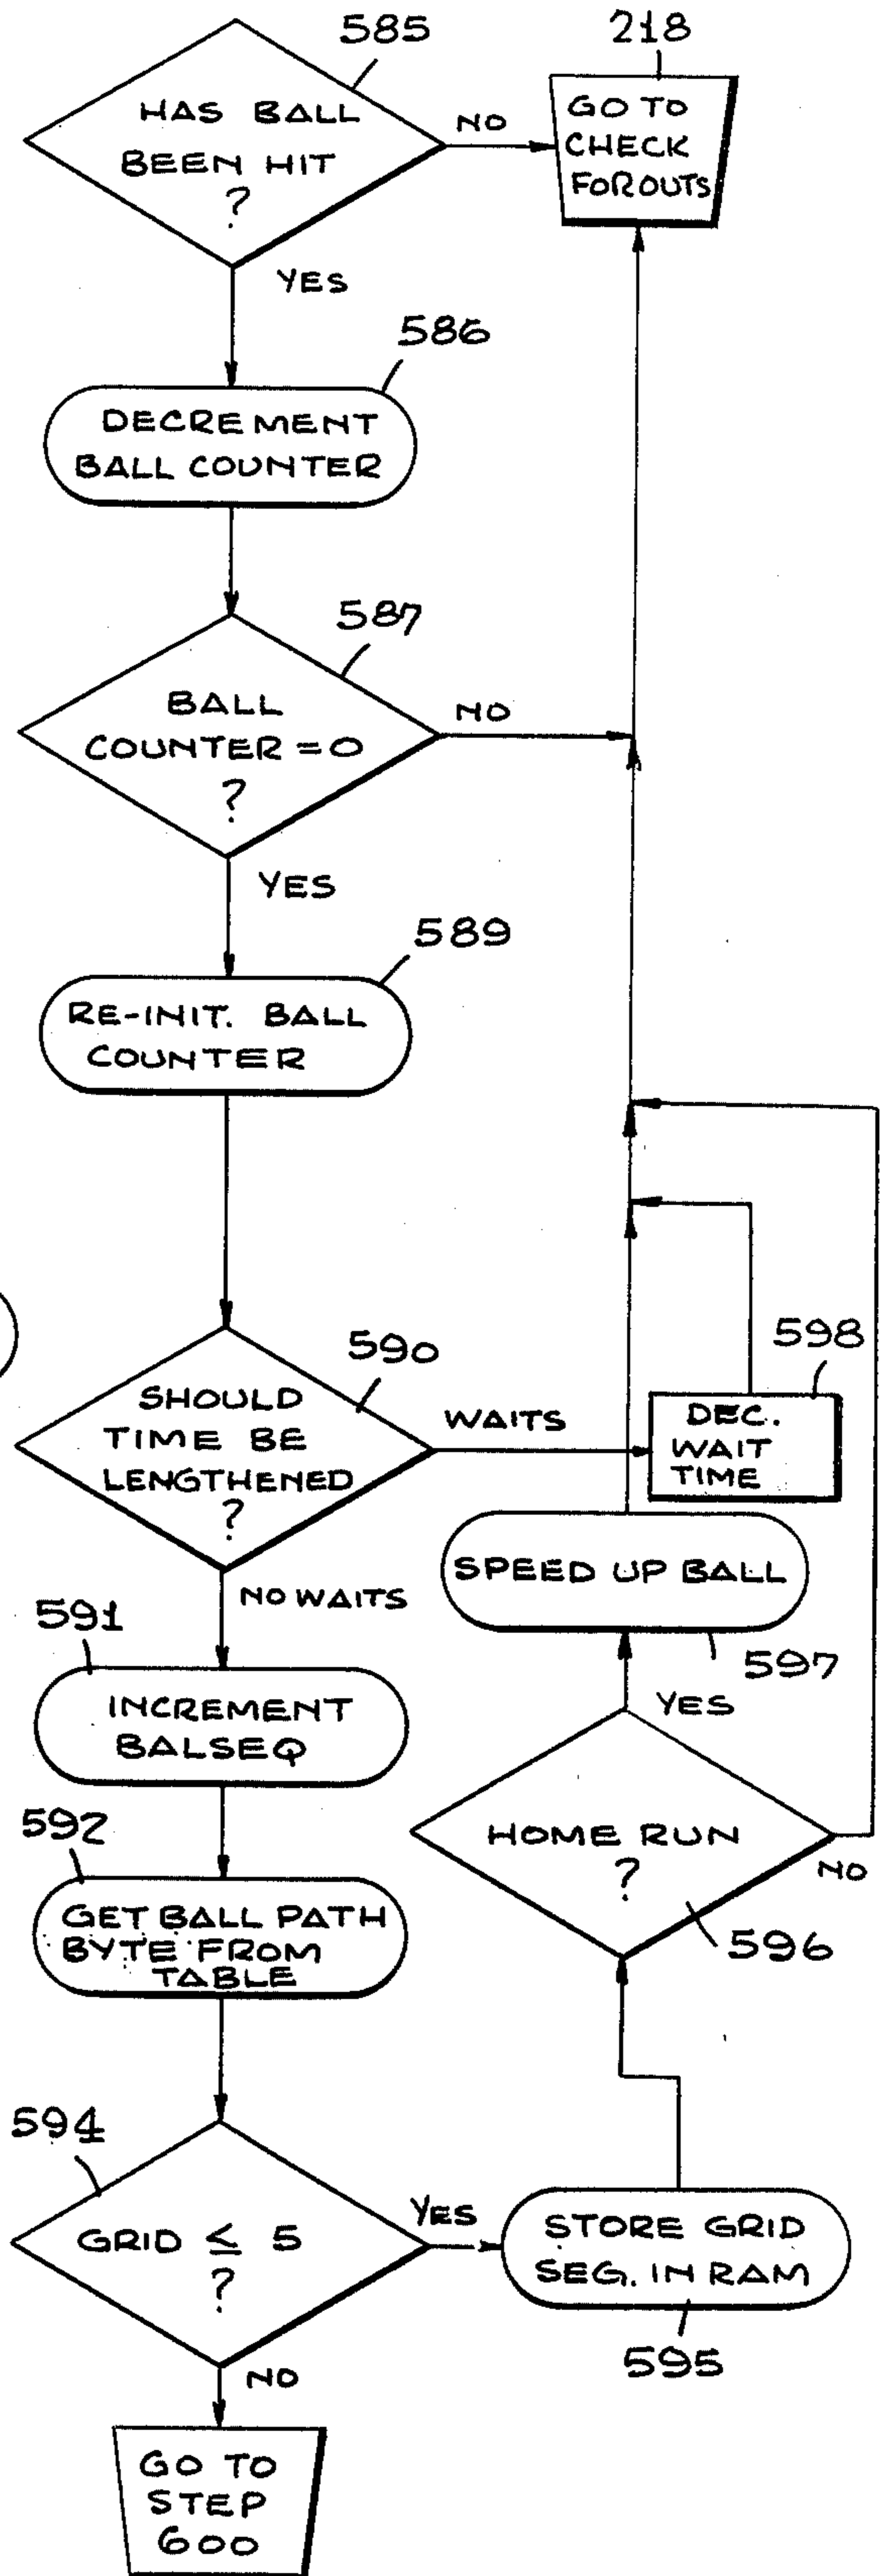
585
HAS BALL BEEN HIT ?
NO
218
GO TO CHECK FOROUTS
YES
586
DECREMENT BALL COUNTER
587
BALL COUNTER = 0 ?
NO
YES
589
RE-INIT. BALL COUNTER
590
SHOULD TIME BE LENGTHENED ?
WAITS
598
DEC. WAIT TIME
SPEED UP BALL
597
NO WAITS
591
INCREMENT BALSEQ
YES
HOME RUN ?
NO
596
592
GET BALL PATH BYTE FROM TABLE
594
GRID $\leq$ 5 ?
YES
STORE GRID SEG. IN RAM
595
NO
GO TO STEP 600